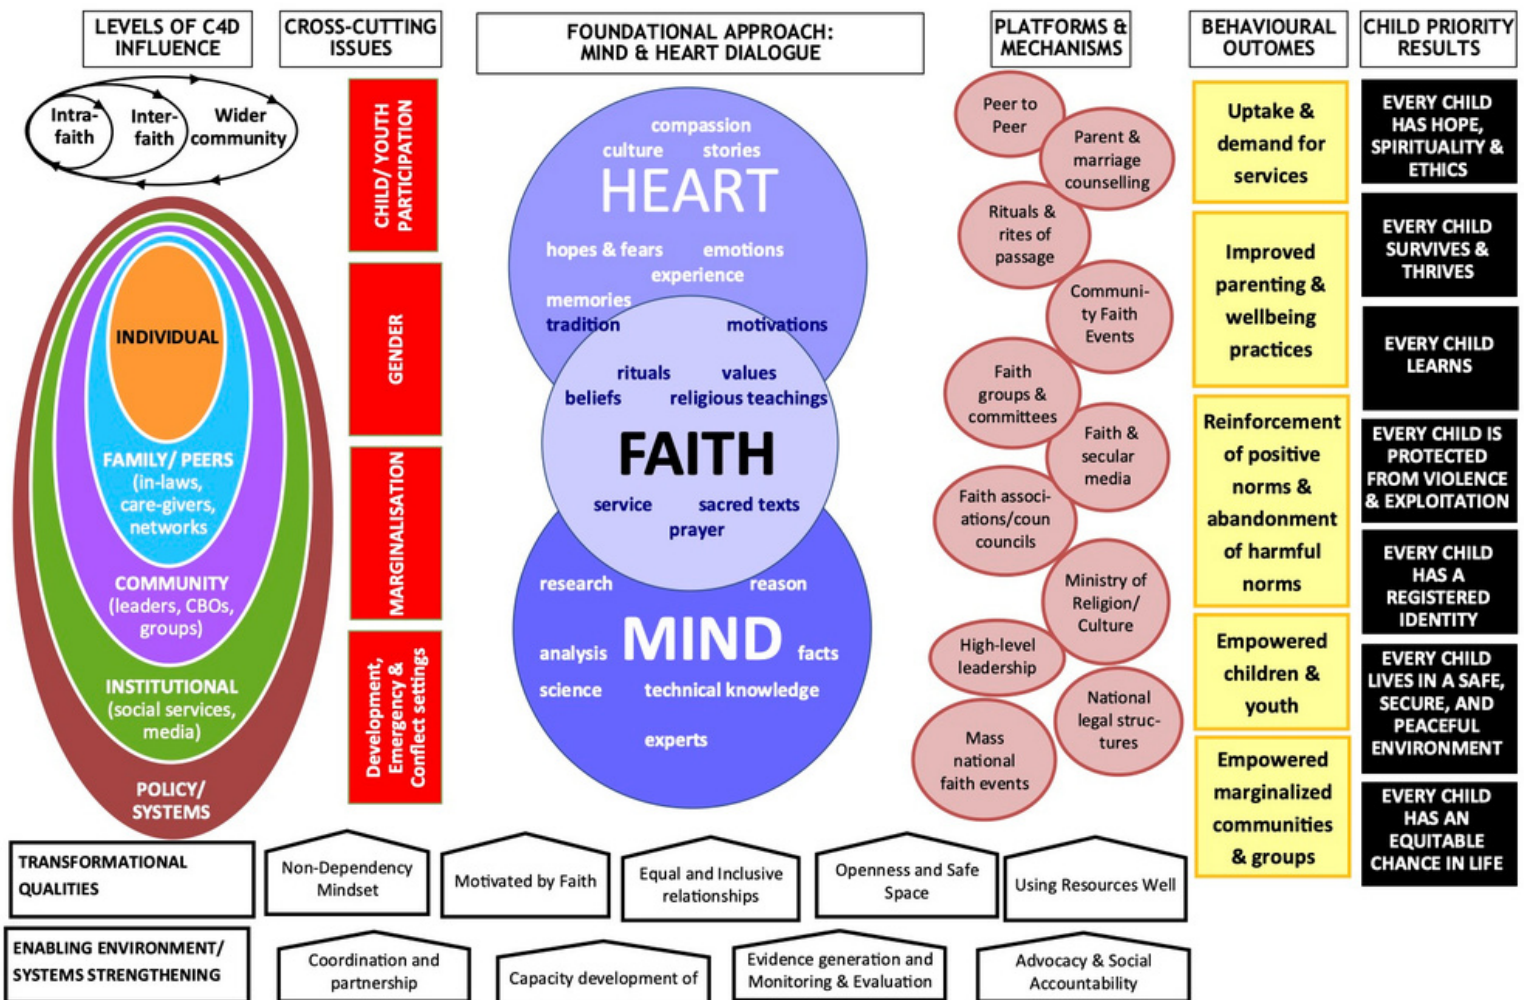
LEVELS OF C4D INFLUENCE

CROSS-CUTTING ISSUES

FOUNDATIONAL APPROACH: MIND & HEART DIALOGUE

PLATFORMS & MECHANISMS

BEHAVIOURAL OUTOMES

CHILD PRIORITY RESULTS

Intra-faith

Inter-faith

Wider community

INDIVIDUAL

FAMILY/ PEERS (in-laws, care-givers, networks)

COMMUNITY (leaders, CBOs, groups)

INSTITUTIONAL (social services, media)

POLICY/ SYSTEMS

CHILD/ YOUTH PARTICIPATION

GENDER

MARGINALISATION

Development, Emergency & Conflict settings

compassion

culture stories

HEART

hopes & fears emotions

experience

memories

tradition motivations

rituals values

beliefs religious teachings

FAITH

service sacred texts

prayer

research reason

analysis MIND facts

science technical knowledge

experts

Peer to Peer

Parent & marriage counselling

Rituals & rites of passage

Community Faith Events

Faith groups & committees

Faith & secular media

Faith associations/councils

Ministry of Religion/ Culture

High-level leadership

National legal structures

Mass national faith events

Uptake & demand for services

Improved parenting & wellbeing practices

Reinforcement of positive norms & abandonment of harmful norms

Empowered children & youth

Empowered marginalized communities & groups

EVERY CHILD HAS HOPE, SPIRITUALITY & ETHICS

EVERY CHILD SURVIVES & THRIVES

EVERY CHILD LEARNS

EVERY CHILD IS PROTECTED FROM VIOLENCE & EXPLOITATION

EVERY CHILD HAS A REGISTERED IDENTITY

EVERY CHILD LIVES IN A SAFE, SECURE, AND PEACEFUL ENVIRONMENT

EVERY CHILD HAS AN EQUITABLE CHANCE IN LIFE

TRANSFORMATIONAL QUALITIES

Non-Dependency Mindset

Motivated by Faith

Equal and Inclusive relationships

Openness and Safe Space

Using Resources Well

ENABLING ENVIRONMENT/ SYSTEMS STRENGTHENING

Coordination and partnership

Capacity development of

Evidence generation and Monitoring & Evaluation

Advocacy & Social Accountability